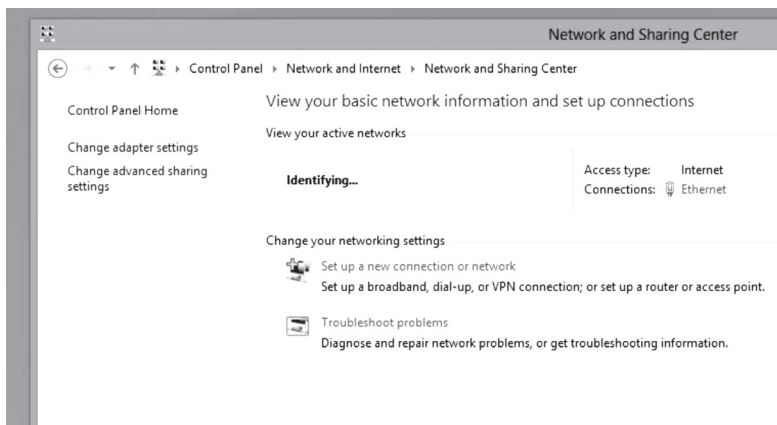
Network and Sharing Center

Control Panel › Network and Internet › Network and Sharing Center

Control Panel Home

Change adapter settings

Change advanced sharing settings

View your basic network information and set up connections

View your active networks

Identifying...

Access type: Internet
Connections: Ethernet

Change your networking settings

Set up a new connection or network
Set up a broadband, dial-up, or VPN connection; or set up a router or access point.

Troubleshoot problems
Diagnose and repair network problems, or get troubleshooting information.